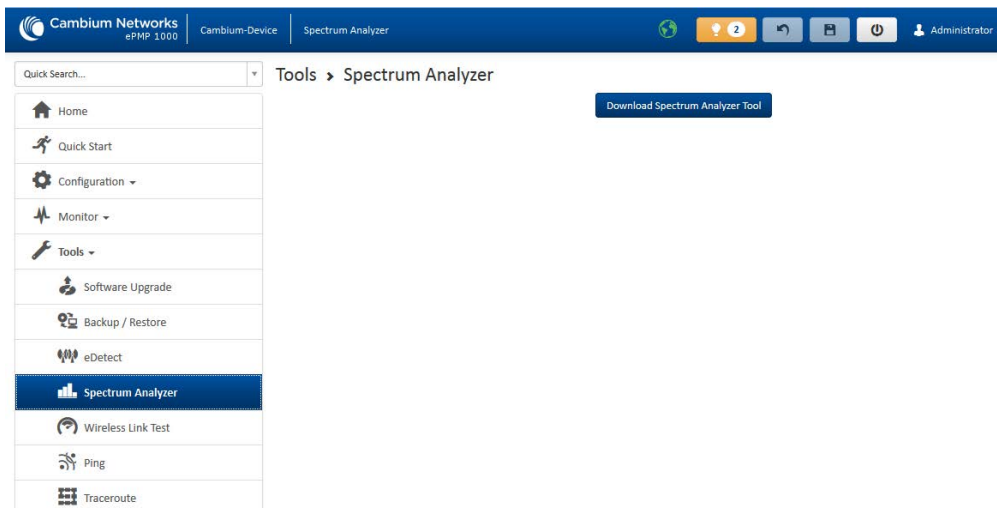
Cambium Networks
ePMP 1000
Cambium-Device
Spectrum Analyzer
2
Administrator

Quick Search...
Home
Quick Start
Configuration
Monitor
Tools
Software Upgrade
Backup / Restore
eDetect
Spectrum Analyzer
Wireless Link Test
Ping
Traceroute

Tools › Spectrum Analyzer
Download Spectrum Analyzer Tool